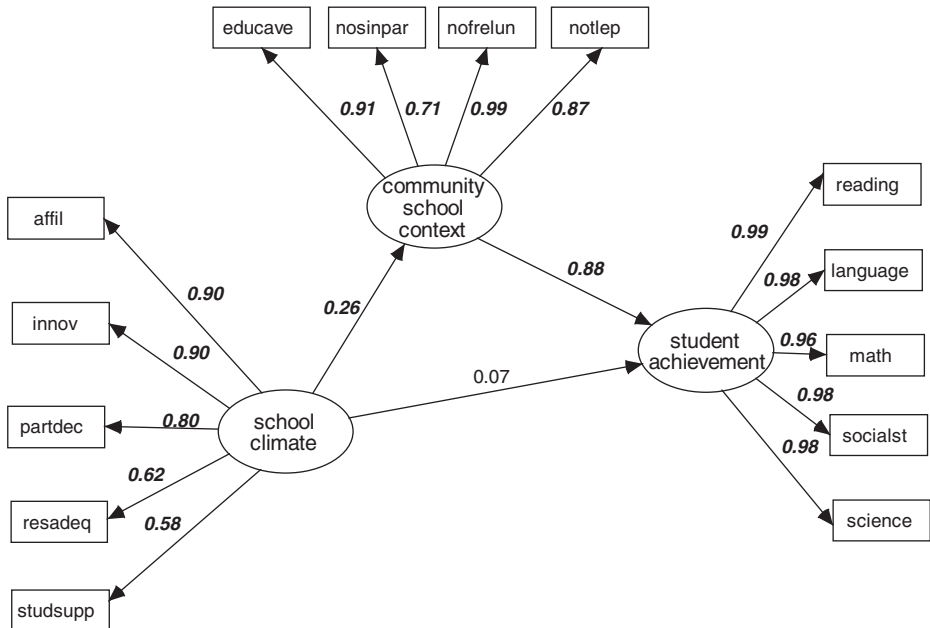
educave

nosinpar

nofrelun

notlep

0.91

0.71

0.99

0.87

community school context

affil

0.90

innov

0.90

0.26

0.88

partdec

0.80

school climate

0.07

0.62

resadeq

0.58

studsupp

reading

0.99

0.98

language

0.96

math

student achievement

0.98

socialst

0.98

science